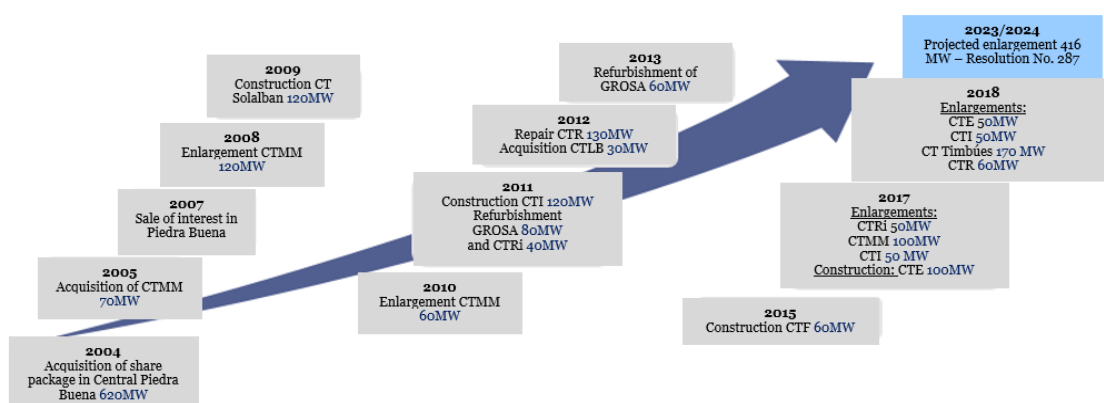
2004
Acquisition of share package in Central Piedra Buena 620MW

2005
Acquisition of CTMM 70MW

2007
Sale of interest in Piedra Buena

2008
Enlargement CTMM 120MW

2009
Construction CT Solalban 120MW

2010
Enlargement CTMM 60MW

2011
Construction CTI 120MW Refurbishment GROSA 80MW and CTRi 40MW

2012
Repair CTR 130MW Acquisition CTLB 30MW

2013
Refurbishment of GROSA 60MW

2015
Construction CTF 60MW

2017
Enlargements:
CTRi 50MW
CTMM 100MW
CTI 50 MW
Construction: CTE 100MW

2018
Enlargements:
CTE 50MW
CTI 50MW
CT Timbues 170 MW
CTR 60MW

2023/2024
Projected enlargement 416 MW – Resolution No. 287